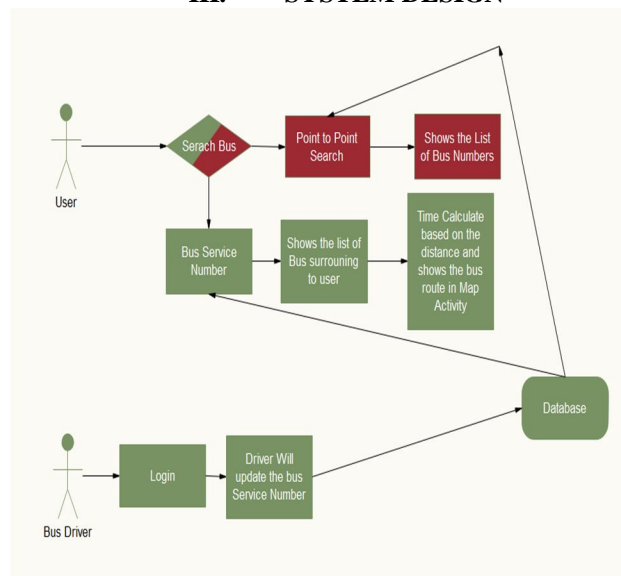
III. SYSTEM DESIGN

User

Serach Bus

Point to Point Search

Shows the List of Bus Numbers

Bus Service Number

Shows the list of Bus surrouning to user

Time Calculate based on the distance and shows the bus route in Map Activity

Database

Bus Driver

Login

Driver Will update the bus Service Number